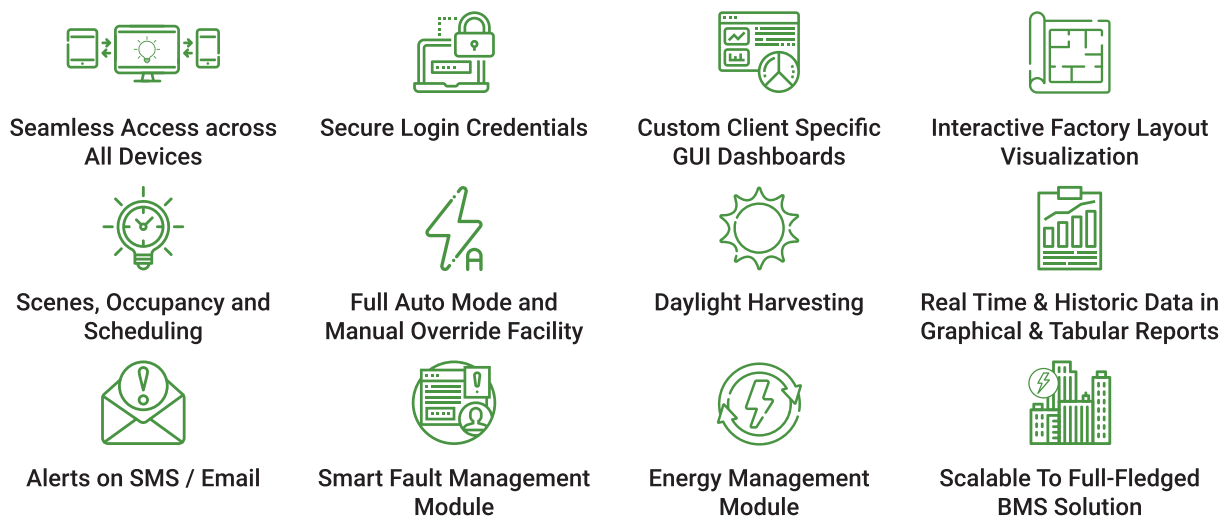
Seamless Access across All Devices

Secure Login Credentials

Custom Client Specific GUI Dashboards

Interactive Factory Layout Visualization

Scenes, Occupancy and Scheduling

Full Auto Mode and Manual Override Facility

Daylight Harvesting

Real Time & Historic Data in Graphical & Tabular Reports

Alerts on SMS / Email

Smart Fault Management Module

Energy Management Module

Scalable To Full-Fledged BMS Solution